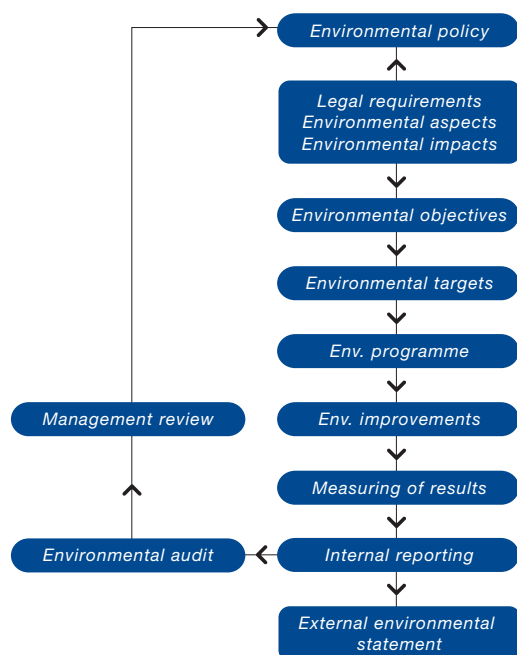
Environmental policy

Legal requirements
Environmental aspects
Environmental impacts

Environmental objectives

Environmental targets

Env. programme

Management review

Env. improvements

Measuring of results

Environmental audit

Internal reporting

External environmental statement